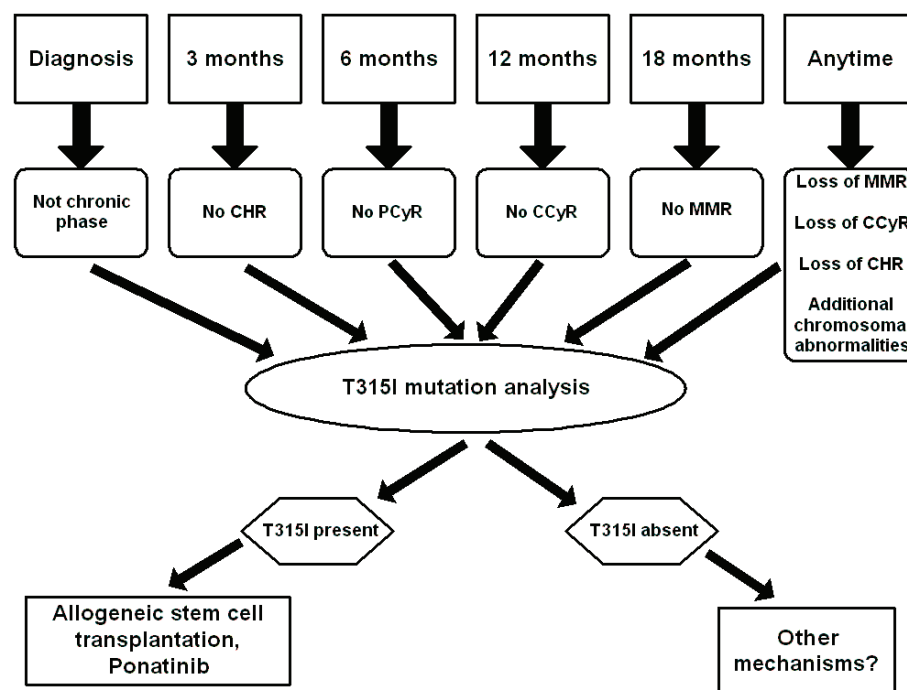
Diagnosis

3 months

6 months

12 months

18 months

Anytime

Not chronic phase

No CHR

No PCyR

No CCyR

No MMR

Loss of MMR

Loss of CCyR

Loss of CHR

Additional chromosoma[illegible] abnormalities

T315I mutation analysis

T315I present

T315I absent

Allogeneic stem cell transplantation, Ponatinib

Other mechanisms?